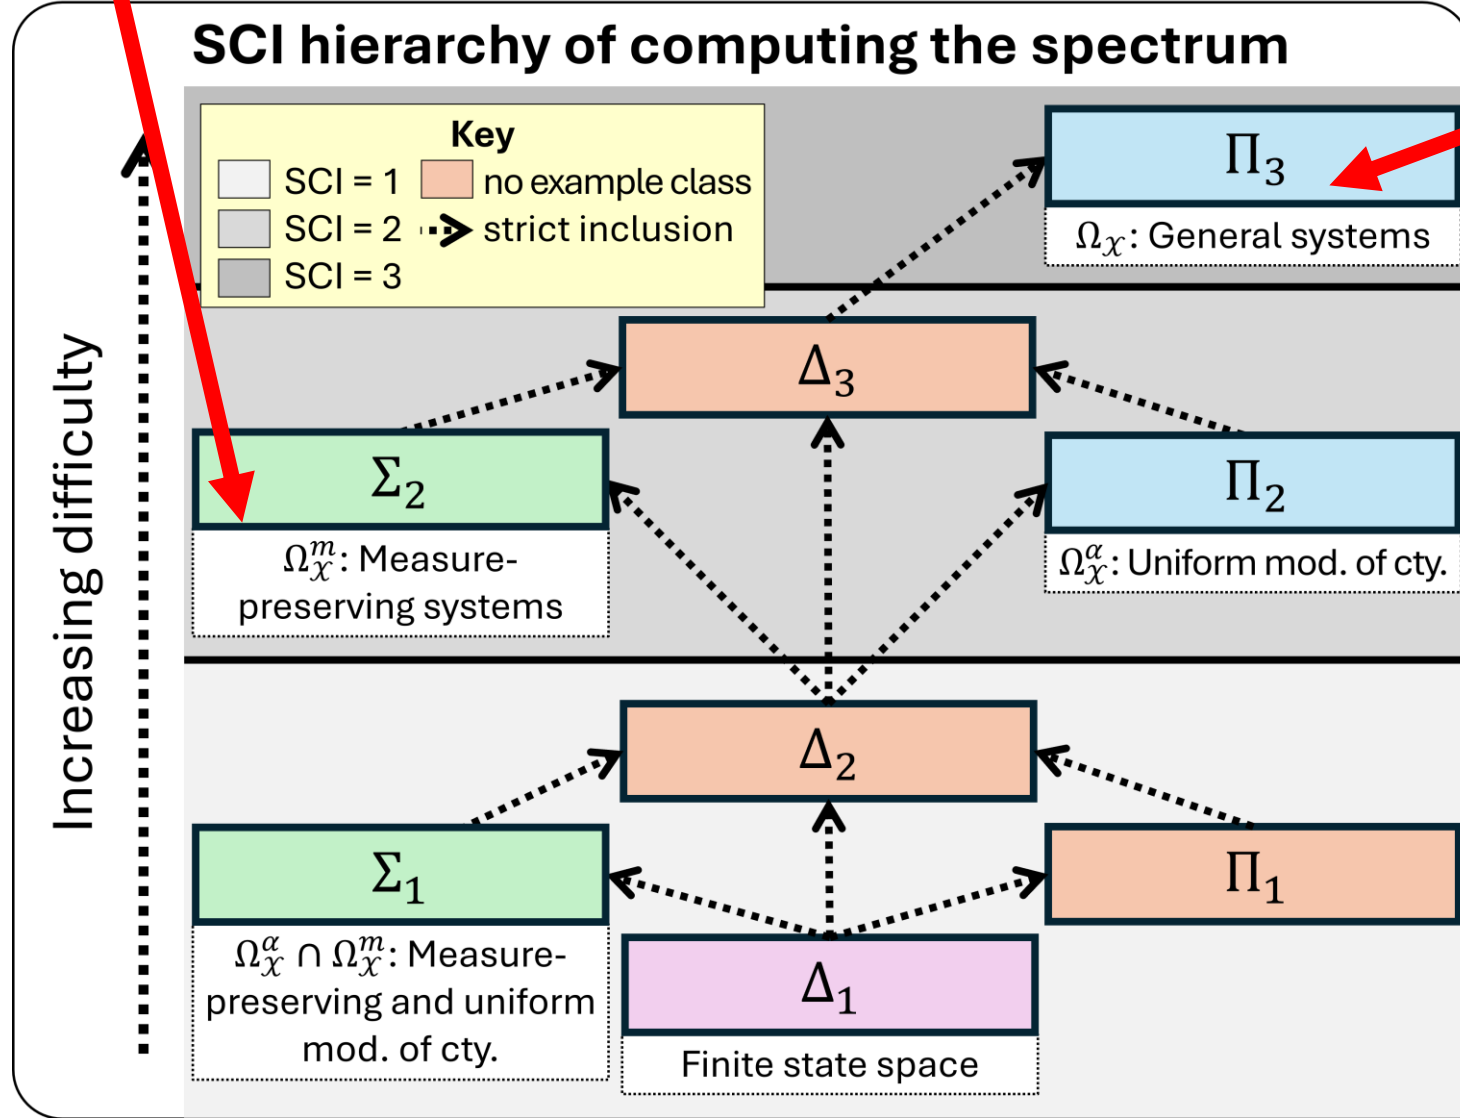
SCI hierarchy of computing the spectrum

Key
SCI = 1
SCI = 2
SCI = 3
no example class
strict inclusion

Increasing difficulty

$\Pi_3$
$\Omega_{\mathcal{X}}$: General systems

$\Delta_3$

$\Sigma_2$
$\Omega_{\mathcal{X}}^{m}$: Measure-preserving systems

$\Pi_2$
$\Omega_{\mathcal{X}}^{\alpha}$: Uniform mod. of cty.

$\Delta_2$

$\Sigma_1$
$\Omega_{\mathcal{X}}^{\alpha} \cap \Omega_{\mathcal{X}}^{m}$: Measure-preserving and uniform mod. of cty.

$\Pi_1$

$\Delta_1$
Finite state space